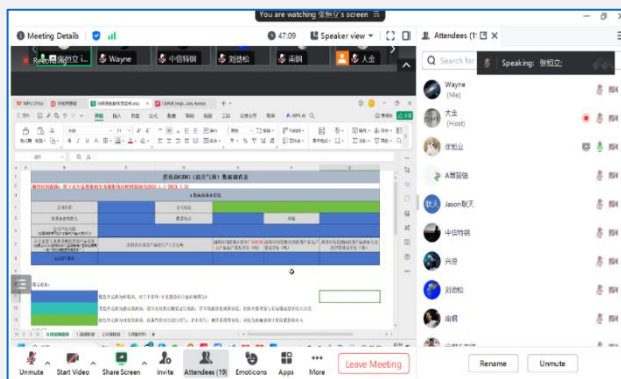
You are watching 张恒立's screen

Meeting Details

47:09

Speaker view

Attendees (19)

Speaking: 张恒立

Search for

Wayne

Wayne (Me)

大金 (Host)

张恒立

A 高智伟

Jason 耿文

中信特钢

兴语

刘德松

南桐

Wayne

中信特钢

刘德松

南桐

大金

Unmute

Start Video

Share Screen

Invite

Attendees (19)

Emoticons

Apps

More

Leave Meeting

Rename

Unmute